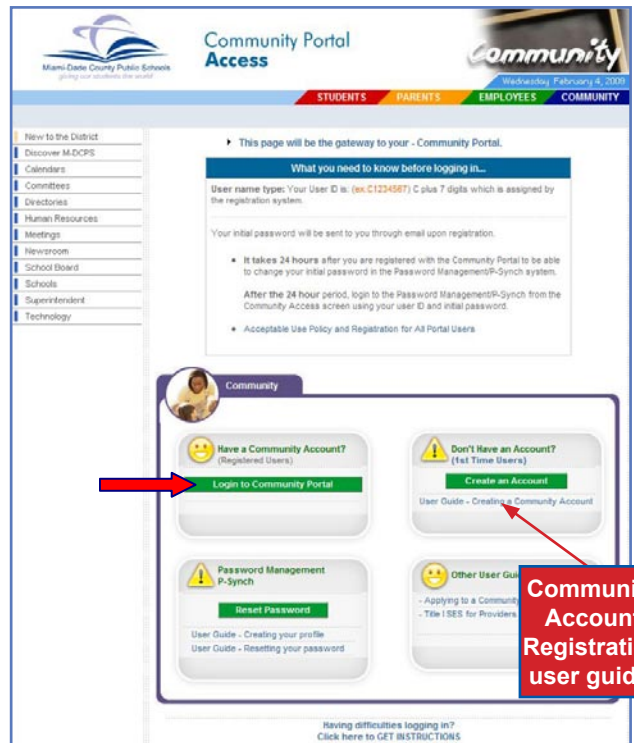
Miami-Dade County Public Schools
giving our students the world

Community Portal
Access

Community

Wednesday, February 4, 2009

STUDENTS PARENTS EMPLOYEES COMMUNITY

New to the District
Discover M-DCPS
Calendars
Committees
Directories
Human Resources
Meetings
Newsroom
School Board
Schools
Superintendent
Technology

This page will be the gateway to your - Community Portal.

What you need to know before logging in...

User name type: Your User ID is: (ex.C1234567) C plus 7 digits which is assigned by the registration system.

Your initial password will be sent to you through email upon registration.

- It takes 24 hours after you are registered with the Community Portal to be able to change your initial password in the Password Management/P-Synch system.

After the 24 hour period, login to the Password Management/P-Synch from the Community Access screen using your user ID and initial password.

- Acceptable Use Policy and Registration for All Portal Users

Community

Have a Community Account?
(Registered Users)

Login to Community Portal

Don't Have an Account?
(1st Time Users)

Create an Account

User Guide - Creating a Community Account

Password Management
P-Synch

Reset Password

User Guide - Creating your profile
User Guide - Resetting your password

Other User Gui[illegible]

- Applying to a Community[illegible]
- Title I SES for Providers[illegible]

Communi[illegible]
Account
Registrati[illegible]
user guid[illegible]

Having difficulties logging in?
Click here to GET INSTRUCTIONS